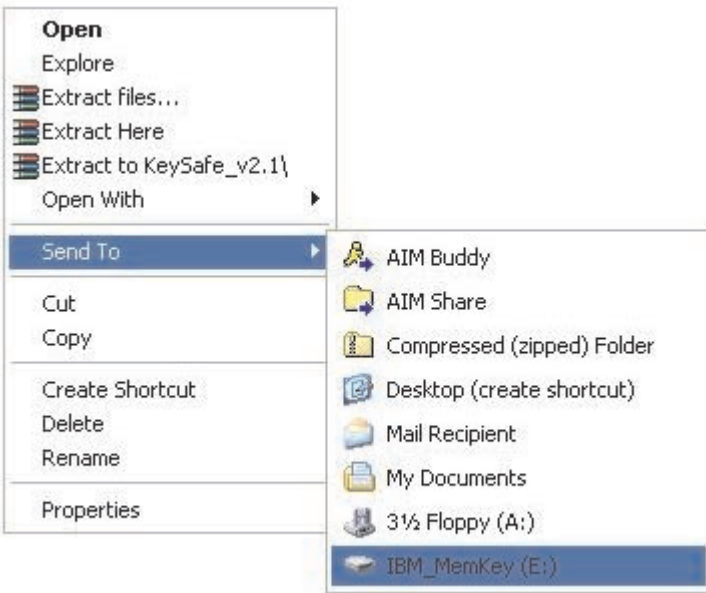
Open
Explore
Extract files...
Extract Here
Extract to KeySafe_v2.1\
Open With

Send To

Cut
Copy

Create Shortcut
Delete
Rename

Properties

AIM Buddy
AIM Share
Compressed (zipped) Folder
Desktop (create shortcut)
Mail Recipient
My Documents
3½ Floppy (A:)
IBM_MemKey (E:)